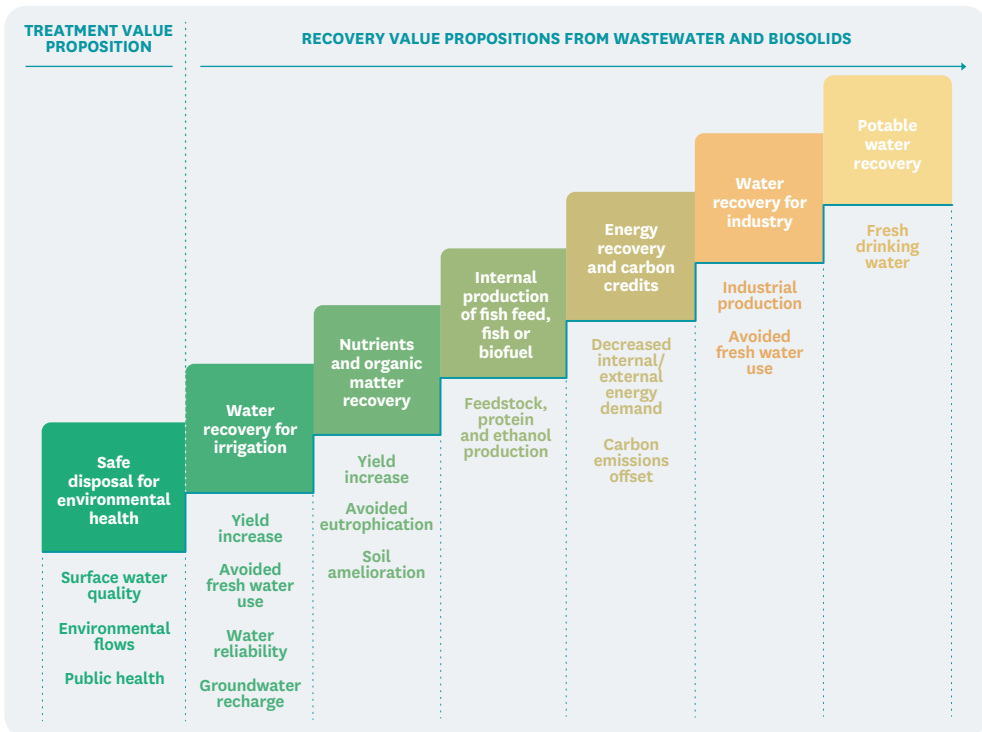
TREATMENT VALUE PROPOSITION

RECOVERY VALUE PROPOSITIONS FROM WASTEWATER AND BIOSOLIDS

Safe disposal for environmental health

Surface water quality

Environmental flows

Public health

Water recovery for irrigation

Yield increase

Avoided fresh water use

Water reliability

Groundwater recharge

Nutrients and organic matter recovery

Yield increase

Avoided eutrophication

Soil amelioration

Internal production of fish feed, fish or biofuel

Feedstock, protein and ethanol production

Energy recovery and carbon credits

Decreased internal/ external energy demand

Carbon emissions offset

Water recovery for industry

Industrial production

Avoided fresh water use

Potable water recovery

Fresh drinking water